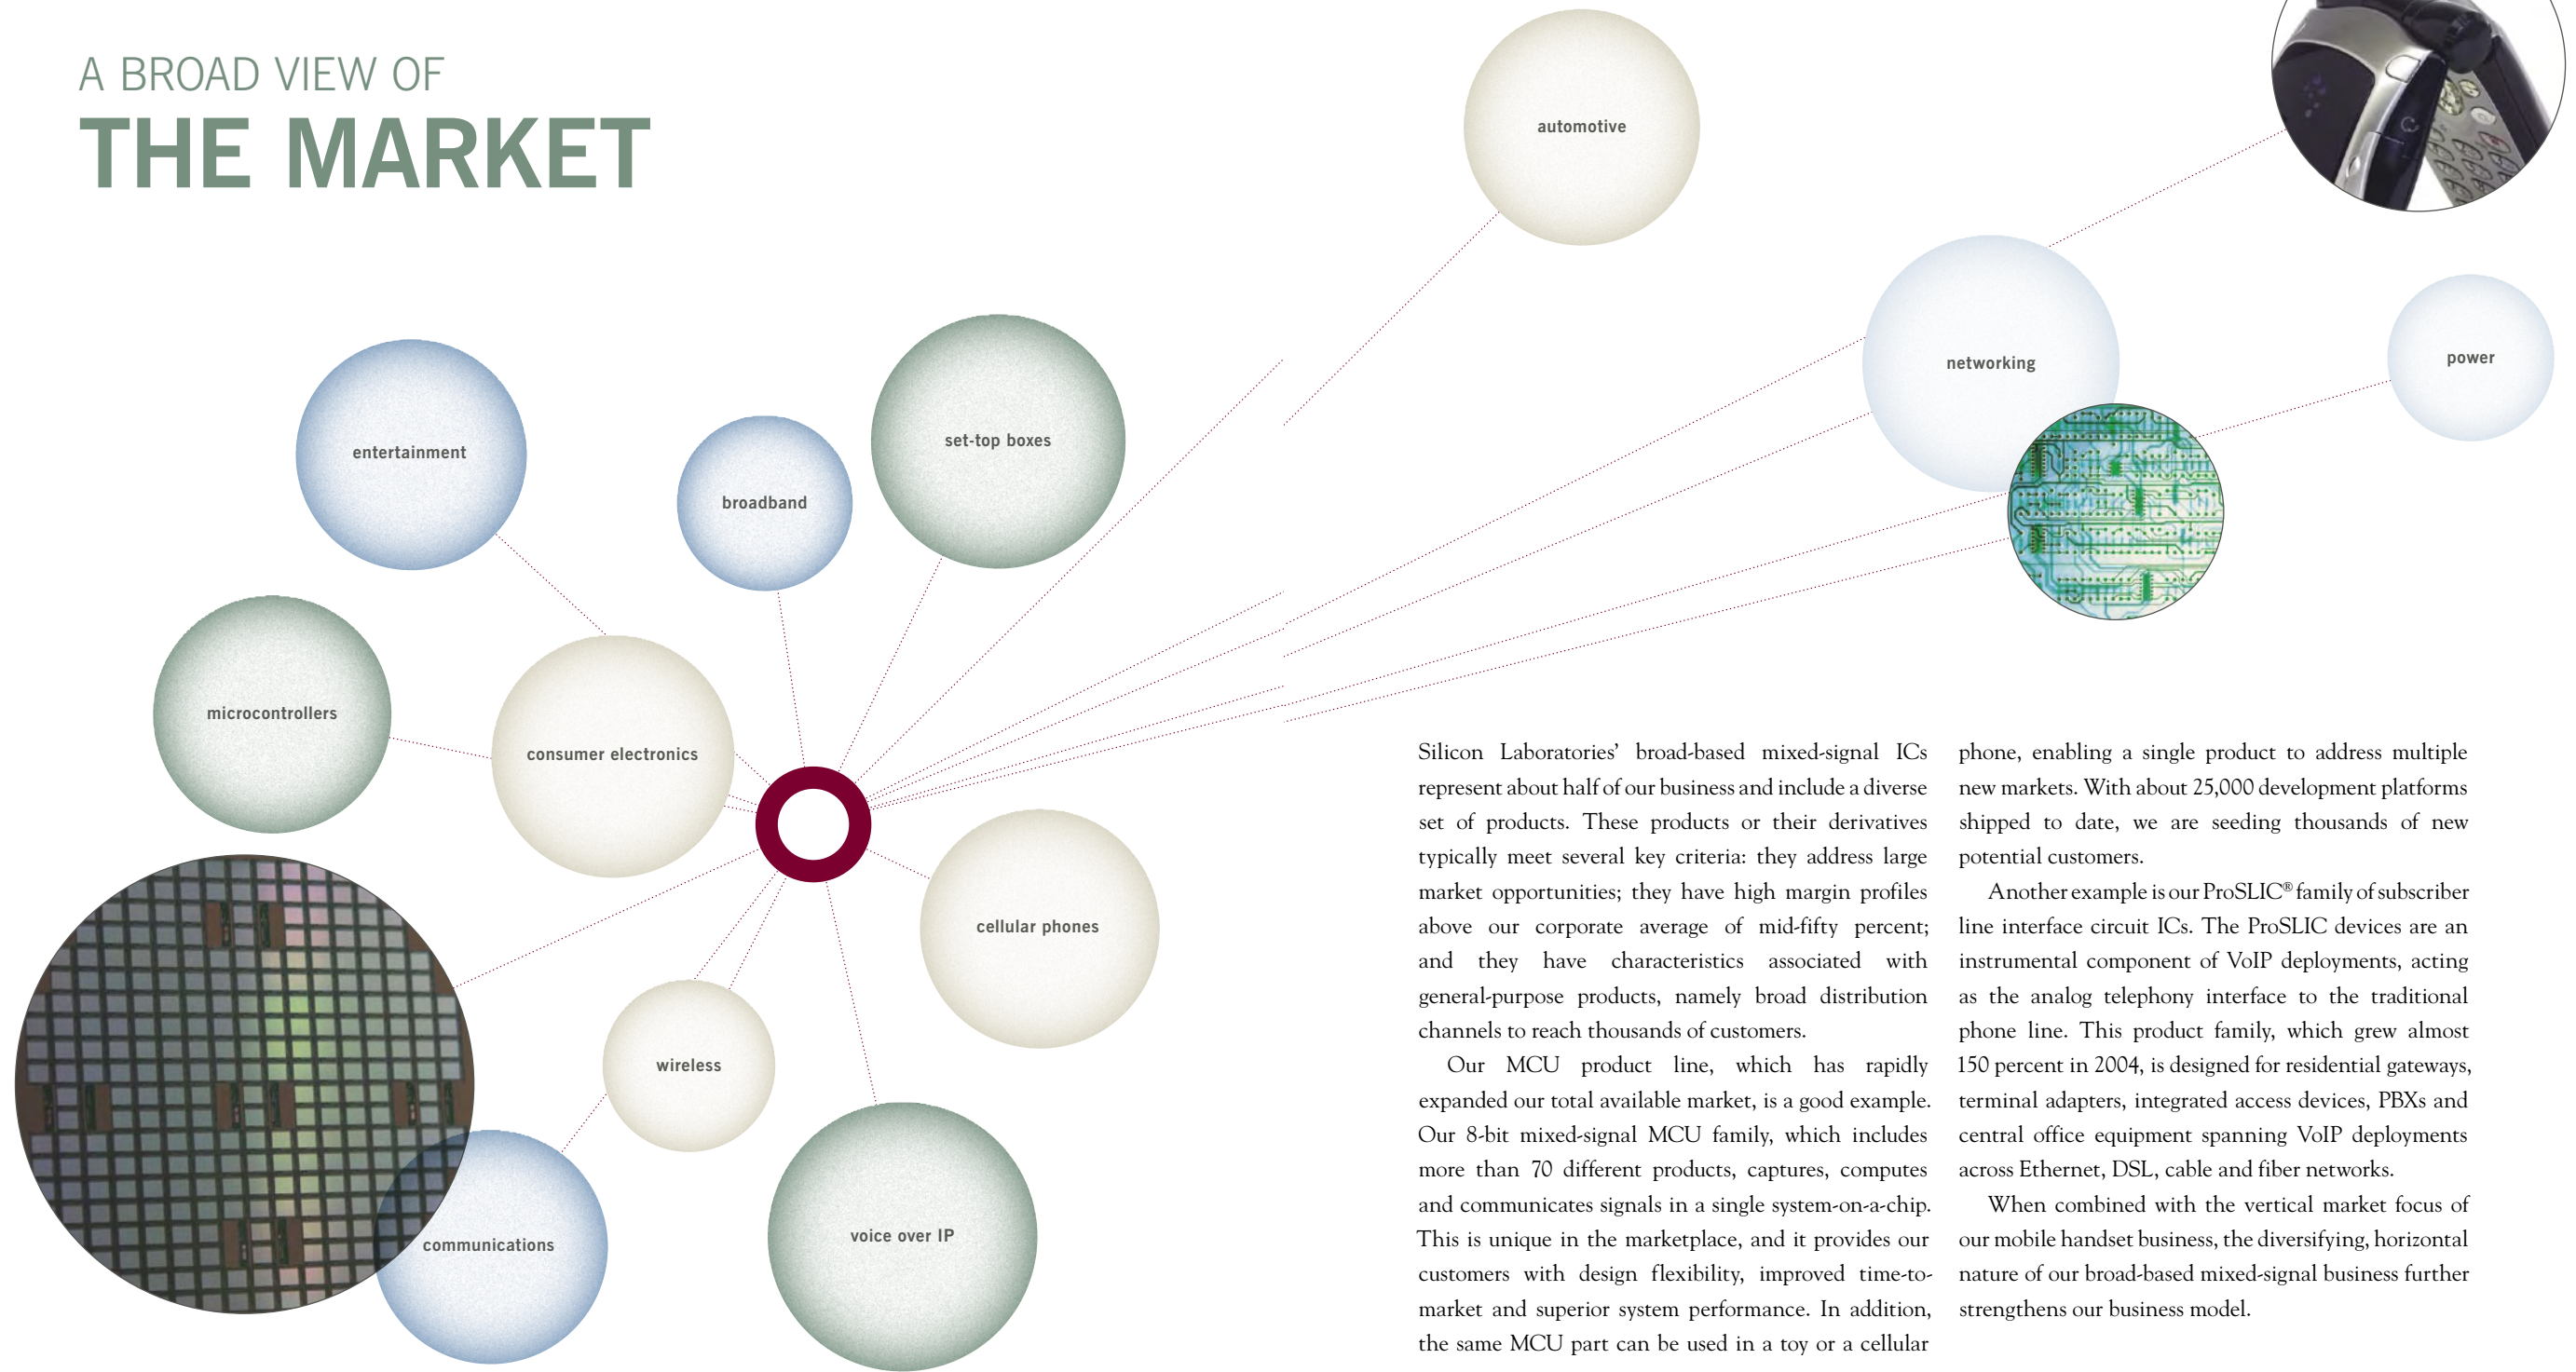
A BROAD VIEW OF
THE MARKET

automotive

networking

power

entertainment

broadband

set-top boxes

microcontrollers

consumer electronics

cellular phones

wireless

communications

voice over IP

Silicon Laboratories' broad-based mixed-signal ICs represent about half of our business and include a diverse set of products. These products or their derivatives typically meet several key criteria: they address large market opportunities; they have high margin profiles above our corporate average of mid-fifty percent; and they have characteristics associated with general-purpose products, namely broad distribution channels to reach thousands of customers.

Our MCU product line, which has rapidly expanded our total available market, is a good example. Our 8-bit mixed-signal MCU family, which includes more than 70 different products, captures, computes and communicates signals in a single system-on-a-chip. This is unique in the marketplace, and it provides our customers with design flexibility, improved time-to-market and superior system performance. In addition, the same MCU part can be used in a toy or a cellular phone, enabling a single product to address multiple new markets. With about 25,000 development platforms shipped to date, we are seeding thousands of new potential customers.

Another example is our ProSLIC® family of subscriber line interface circuit ICs. The ProSLIC devices are an instrumental component of VoIP deployments, acting as the analog telephony interface to the traditional phone line. This product family, which grew almost 150 percent in 2004, is designed for residential gateways, terminal adapters, integrated access devices, PBXs and central office equipment spanning VoIP deployments across Ethernet, DSL, cable and fiber networks.

When combined with the vertical market focus of our mobile handset business, the diversifying, horizontal nature of our broad-based mixed-signal business further strengthens our business model.